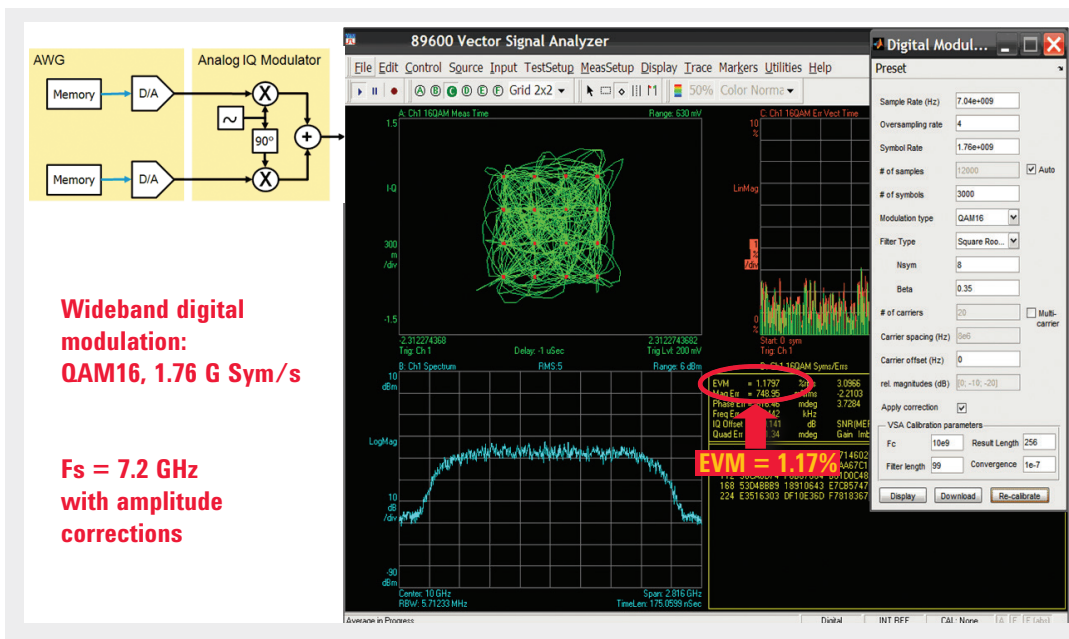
AWG

Analog IQ Modulator

Memory

D/A

Memory

D/A

90°

+

Wideband digital modulation: QAM16, 1.76 G Sym/s

Fs = 7.2 GHz with amplitude corrections

89600 Vector Signal Analyzer

File Edit Control Source Input TestSetup MeasSetup Display Trace Markers Utilities Help

Grid 2x2

50% Color Normal

A: Ch1 16QAM Meas Time

Range: 630 mV

1.5

I-Q

300 m /div

-1.5

-2.312274368

2.312274368

Trig: Ch1

Delay: -1 uSec

Trig Lvl: 200 mV

C: Ch1 16QAM Err Vect Time

10 %

LinMag

1 % /div

0 %

Start: 0 sym

Trig: Ch1

B: Ch1 Spectrum

RMS:5

Range: 6 dBm

10 dBm

LogMag

10 dB /div

-90 dBm

Center: 10 GHz

Span: 2.816 GHz

RBW: 5.71233 MHz

TimeLen: 175.0599 nSec

D: Ch1 16QAM Syms/Errs

EVM = 1.1797 %rms 3.0966

Mag Err = 748.95 mrms -2.2103

Phase Err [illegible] mdeg 3.7284

Freq Err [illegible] kHz

IQ Offset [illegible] dB SNR(MER)

Quad Err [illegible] mdeg Gain Imb

EVM = 1.17%

168 53D488B9 18910643 E7CB5747

224 E3516303 DF10E36D F7818367

Average in Progress

Digital

INT REF

CAL: None

Digital Modul...

Preset

Sample Rate (Hz) 7.04e+009

Oversampling rate 4

Symbol Rate 1.76e+009

# of samples 12000 Auto

# of symbols 3000

Modulation type QAM16

Filter Type Square Roo...

Nsym 8

Beta 0.35

# of carriers 20 Multi-carrier

Carrier spacing (Hz) 5e6

Carrier offset (Hz) 0

rel. magnitudes (dB) [0; -10; -20]

Apply correction

VSA Calibration parameters

Fc 10e9 Result Length 256

Filter length 99 Convergence 1e-7

Display Download Re-calibrate